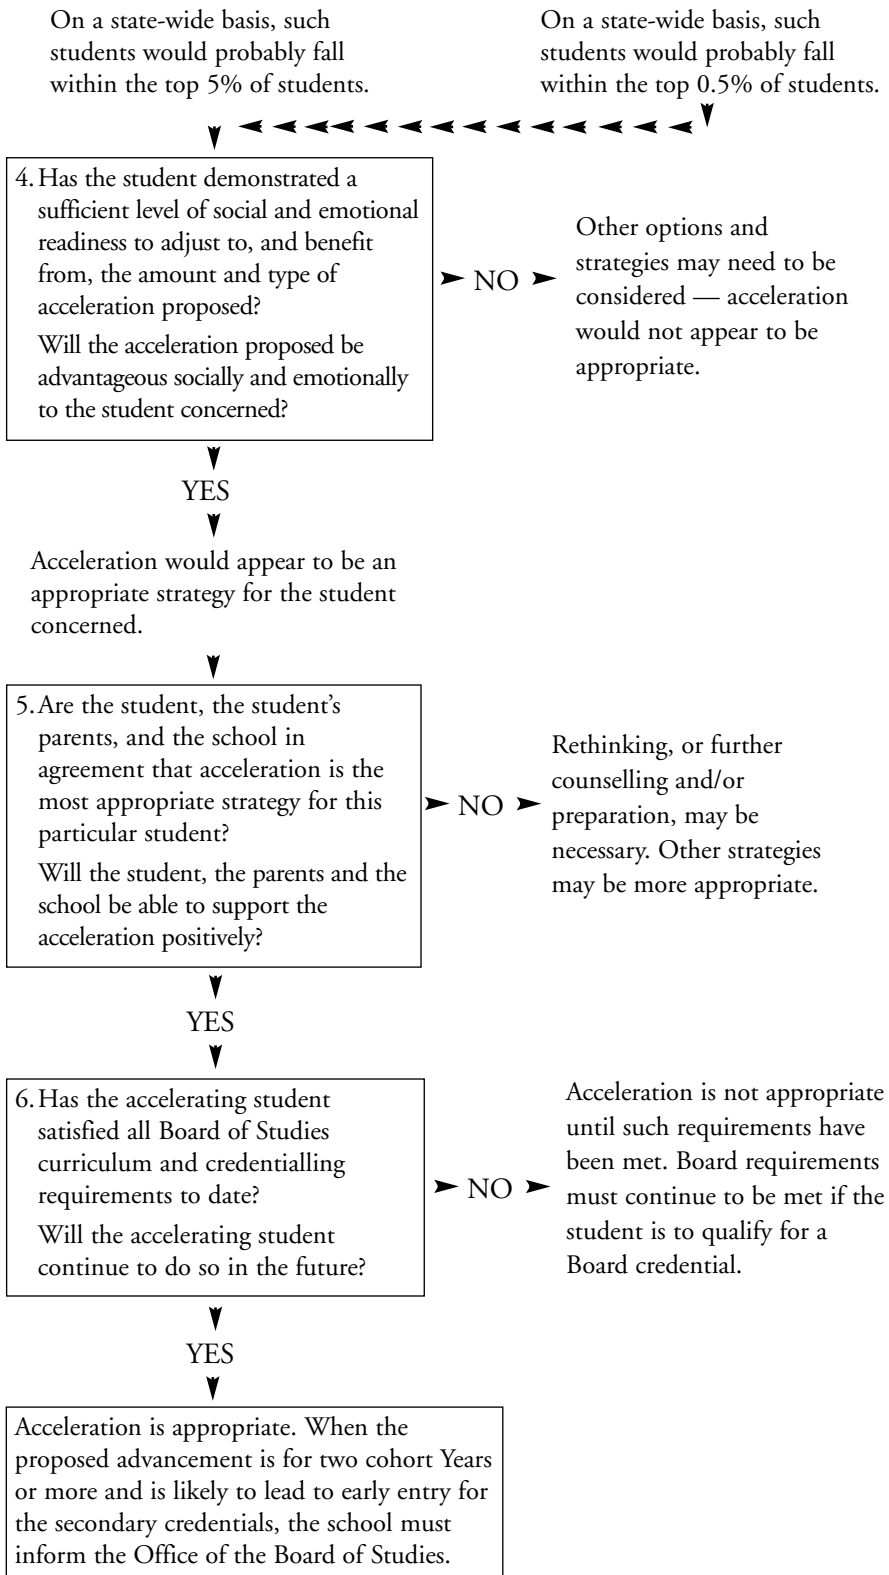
On a state-wide basis, such students would probably fall within the top 5% of students.

On a state-wide basis, such students would probably fall within the top 0.5% of students.

4. Has the student demonstrated a sufficient level of social and emotional readiness to adjust to, and benefit from, the amount and type of acceleration proposed?
Will the acceleration proposed be advantageous socially and emotionally to the student concerned?

NO

Other options and strategies may need to be considered — acceleration would not appear to be appropriate.

YES

Acceleration would appear to be an appropriate strategy for the student concerned.

5. Are the student, the student's parents, and the school in agreement that acceleration is the most appropriate strategy for this particular student?
Will the student, the parents and the school be able to support the acceleration positively?

NO

Rethinking, or further counselling and/or preparation, may be necessary. Other strategies may be more appropriate.

YES

6. Has the accelerating student satisfied all Board of Studies curriculum and credentialling requirements to date?
Will the accelerating student continue to do so in the future?

NO

Acceleration is not appropriate until such requirements have been met. Board requirements must continue to be met if the student is to qualify for a Board credential.

YES

Acceleration is appropriate. When the proposed advancement is for two cohort Years or more and is likely to lead to early entry for the secondary credentials, the school must inform the Office of the Board of Studies.